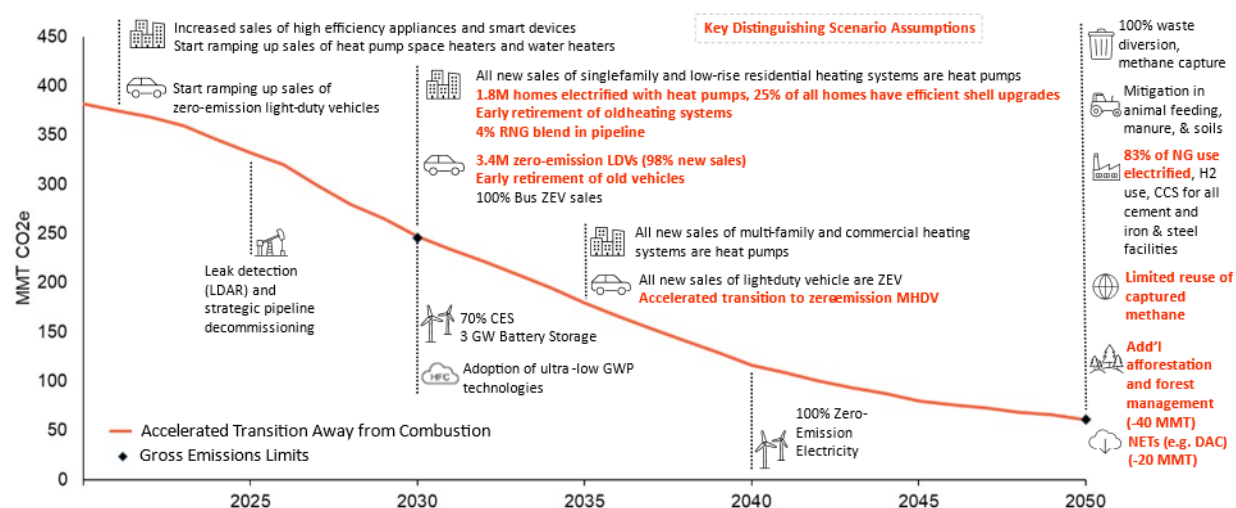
Key Distinguishing Scenario Assumptions

Increased sales of high efficiency appliances and smart devices
Start ramping up sales of heat pump space heaters and water heaters

Start ramping up sales of zero-emission light-duty vehicles

Leak detection (LDAR) and strategic pipeline decommissioning

All new sales of singlefamily and low-rise residential heating systems are heat pumps
1.8M homes electrified with heat pumps, 25% of all homes have efficient shell upgrades
Early retirement of oldheating systems
4% RNG blend in pipeline

3.4M zero-emission LDVs (98% new sales)
Early retirement of old vehicles
100% Bus ZEV sales

70% CES
3 GW Battery Storage

HFC
Adoption of ultra-low GWP technologies

All new sales of multi-family and commercial heating systems are heat pumps

All new sales of light-duty vehicle are ZEV
Accelerated transition to zeroemission MHDV

100% Zero-Emission Electricity

100% waste diversion, methane capture

Mitigation in animal feeding, manure, & soils

83% of NG use electrified, H2 use, CCS for all cement and iron & steel facilities

Limited reuse of captured methane

Add'l afforestation and forest management (-40 MMT)

NETs (e.g. DAC) (-20 MMT)

Accelerated Transition Away from Combustion
Gross Emissions Limits

MMT CO2e
450
400
350
300
250
200
150
100
50
0
2025
2030
2035
2040
2045
2050